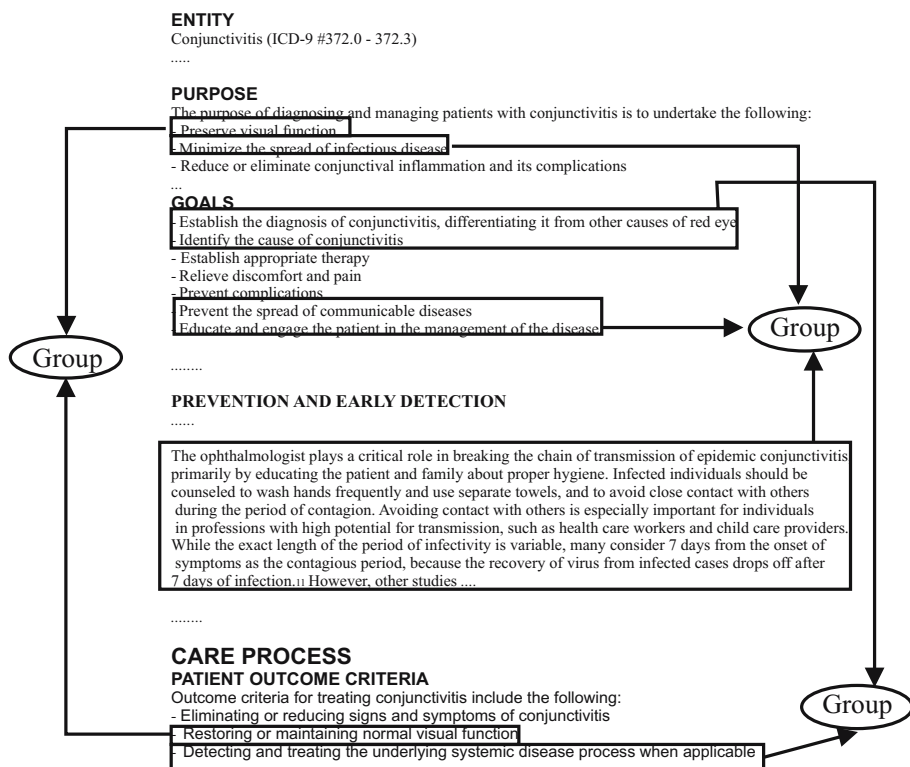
ENTITY
Conjunctivitis (ICD-9 #372.0 - 372.3)
.....

PURPOSE
The purpose of diagnosing and managing patients with conjunctivitis is to undertake the following:
- Preserve visual function
- Minimize the spread of infectious disease
- Reduce or eliminate conjunctival inflammation and its complications
...

GOALS
- Establish the diagnosis of conjunctivitis, differentiating it from other causes of red eye
- Identify the cause of conjunctivitis
- Establish appropriate therapy
- Relieve discomfort and pain
- Prevent complications
- Prevent the spread of communicable diseases
- Educate and engage the patient in the management of the disease

Group

Group

........

PREVENTION AND EARLY DETECTION
......

The ophthalmologist plays a critical role in breaking the chain of transmission of epidemic conjunctivitis primarily by educating the patient and family about proper hygiene. Infected individuals should be counseled to wash hands frequently and use separate towels, and to avoid close contact with others during the period of contagion. Avoiding contact with others is especially important for individuals in professions with high potential for transmission, such as health care workers and child care providers. While the exact length of the period of infectivity is variable, many consider 7 days from the onset of symptoms as the contagious period, because the recovery of virus from infected cases drops off after 7 days of infection.11 However, other studies ....

........

CARE PROCESS
PATIENT OUTCOME CRITERIA
Outcome criteria for treating conjunctivitis include the following:
- Eliminating or reducing signs and symptoms of conjunctivitis
- Restoring or maintaining normal visual function
- Detecting and treating the underlying systemic disease process when applicable

Group